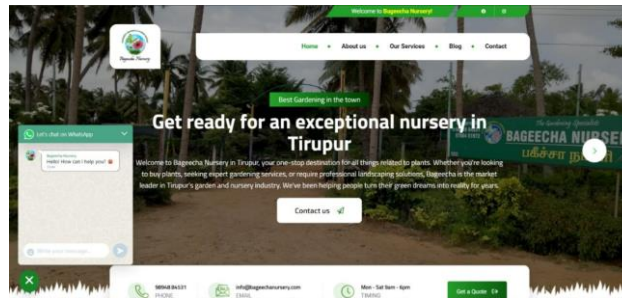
Welcome to Bageecha Nursery!

Bageecha Nursery

Home
About us
Our Services
Blog
Contact

Best Gardening in the town

Get ready for an exceptional nursery in Tirupur

Welcome to Bageecha Nursery in Tirupur, your one-stop destination for all things related to plants. Whether you're looking to buy plants, seeking expert gardening services, or require professional landscaping solutions, Bageecha is the market leader in Tirupur's garden and nursery industry. We've been helping people turn their green dreams into reality for years.

Contact us

Let's chat on WhatsApp

Bageecha Nursery
Hello! How can I help you? 👋

Write your message...

The Gardening Specialist
BAGEECHA NURSER
பகீச்சா நர்சரி

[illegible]
PHONE

info@bageechanursery.com
EMAIL

Mon - Sat 9am - 6pm
TIMING

Get a Quote